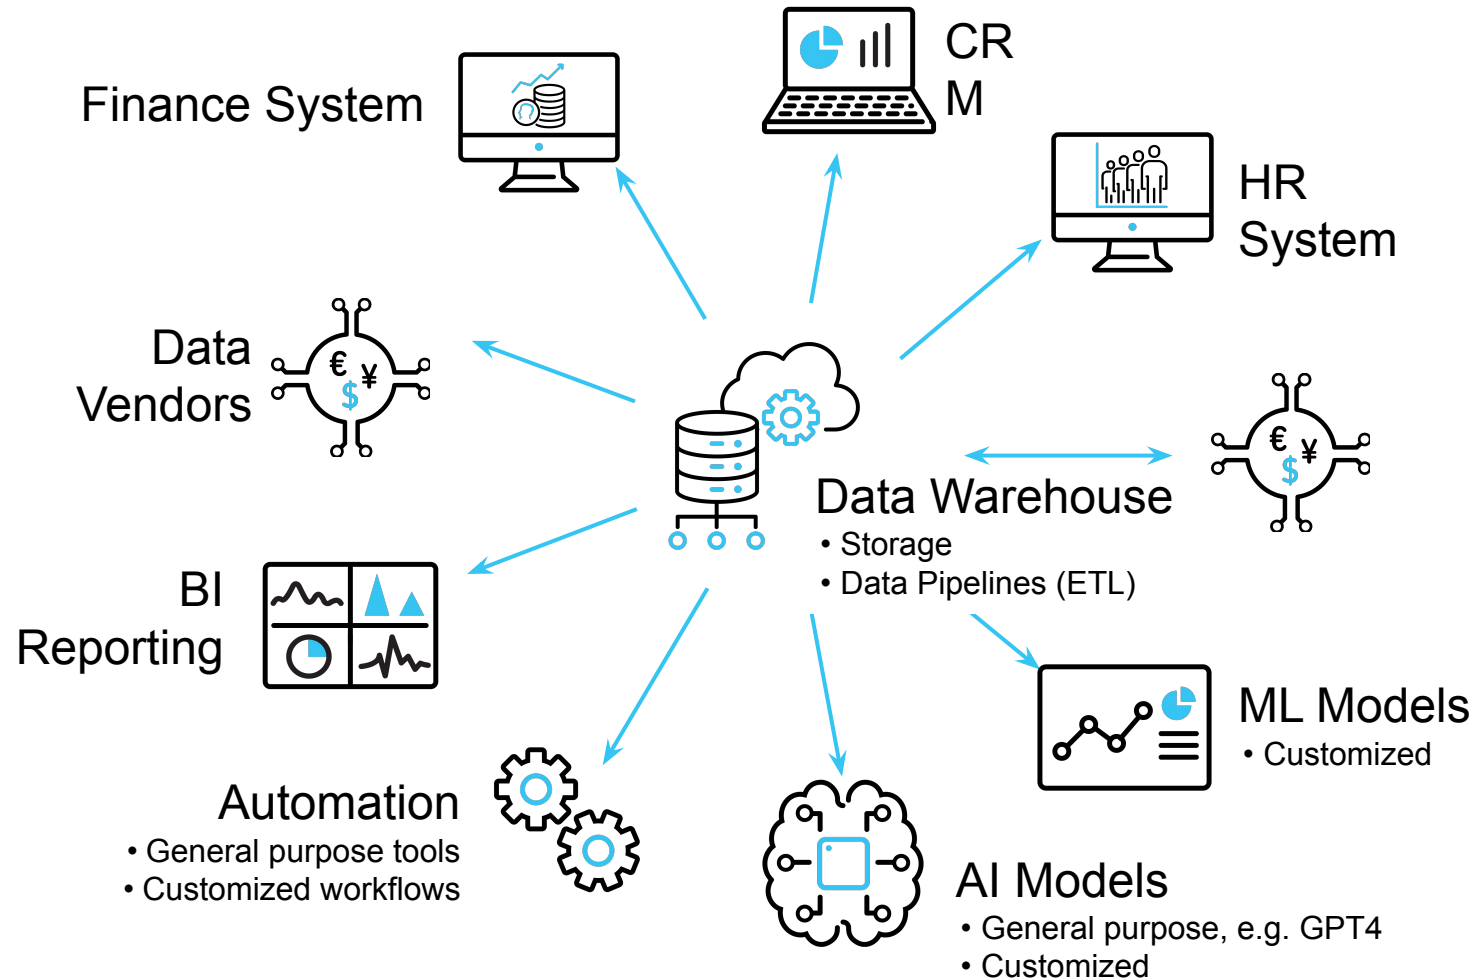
Finance System

CR
M

HR
System

Data
Vendors

€ ¥ $

Data Warehouse
• Storage
• Data Pipelines (ETL)

€ ¥ $

BI
Reporting

ML Models
• Customized

Automation
• General purpose tools
• Customized workflows

AI Models
• General purpose, e.g. GPT4
• Customized